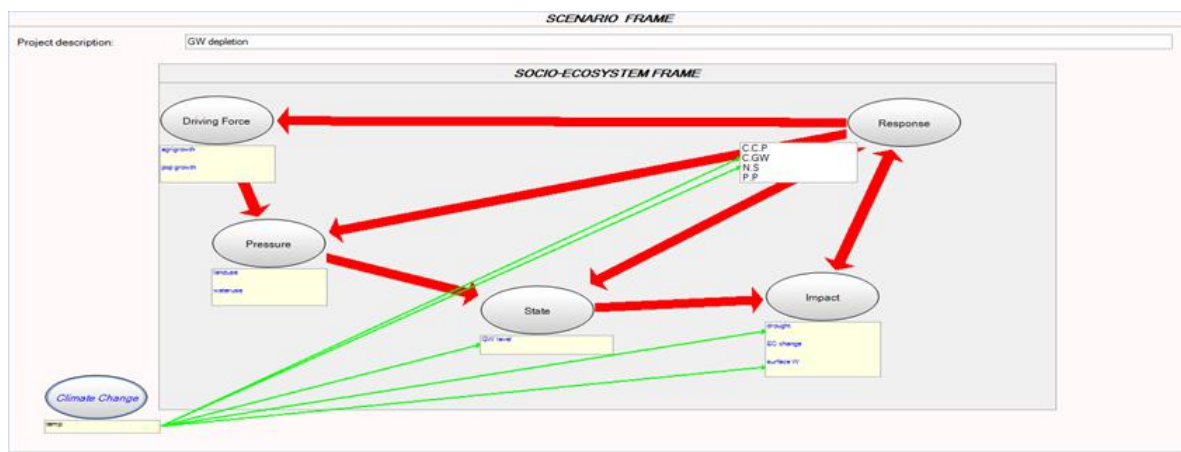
SCENARIO FRAME

Project description: GW depletion

SOCIO-ECOSYSTEM FRAME

Driving Force

agrigrowth

pop growth

Response

C.C.P
C.GW
N.S
P.P

Pressure

landuse

wateruse

State

GW level

Impact

drought

EC change

surface W

Climate Change

temp